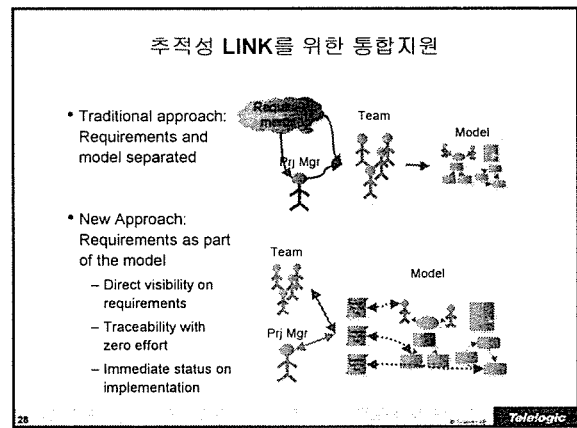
추적성 LINK를 위한 통합지원

• Traditional approach: Requirements and model separated

Requirements
Team
Model
Prj Mgr

• New Approach: Requirements as part of the model
– Direct visibility on requirements
– Traceability with zero effort
– Immediate status on implementation

Team
Model
Prj Mgr

28
Telelogic